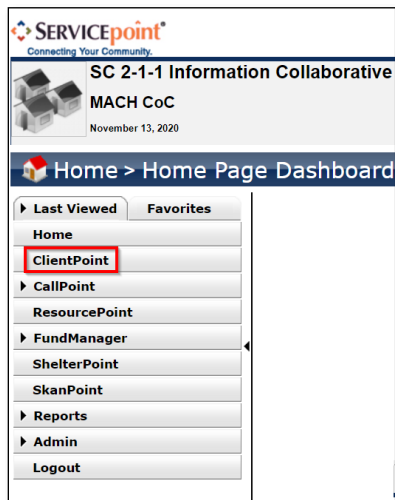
SERVICEpoint®
Connecting Your Community.

SC 2-1-1 Information Collaborative
MACH CoC
November 13, 2020

Home > Home Page Dashboard

Last Viewed
Favorites
Home
ClientPoint
CallPoint
ResourcePoint
FundManager
ShelterPoint
SkanPoint
Reports
Admin
Logout